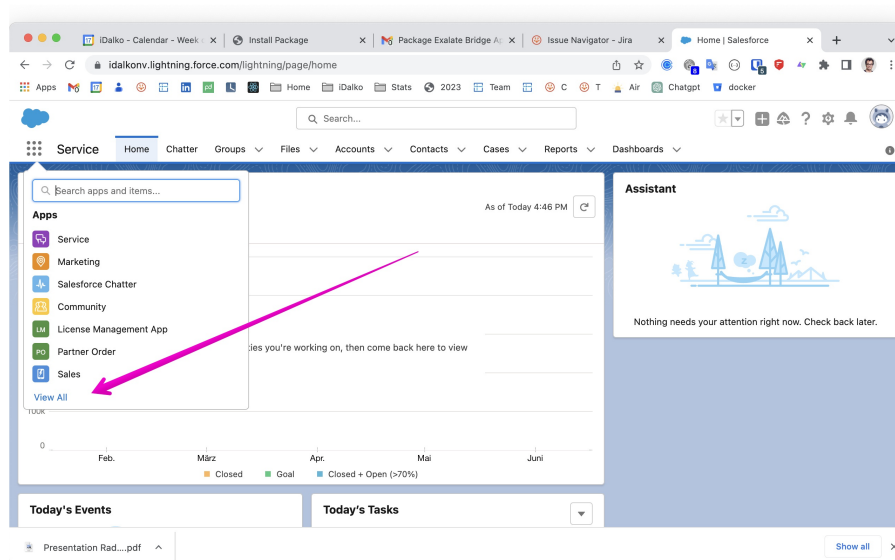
iDalko - Calendar - Week
Install Package
Package Exalate Bridge Ap
Issue Navigator - Jira
Home | Salesforce

idalkonv.lightning.force.com/lightning/page/home

Apps Home iDalko Stats 2023 Team C T Air Chatgpt docker

Search...

Service Home Chatter Groups Files Accounts Contacts Cases Reports Dashboards

Search apps and items...
Apps
Service
Marketing
Salesforce Chatter
Community
License Management App
Partner Order
Sales
View All

As of Today 4:46 PM

ies you're working on, then come back here to view

100K
0
Feb. März Apr. Mai Juni
Closed Goal Closed + Open (>70%)

Assistant

Nothing needs your attention right now. Check back later.

Today's Events
Today's Tasks

Presentation Rad....pdf
Show all